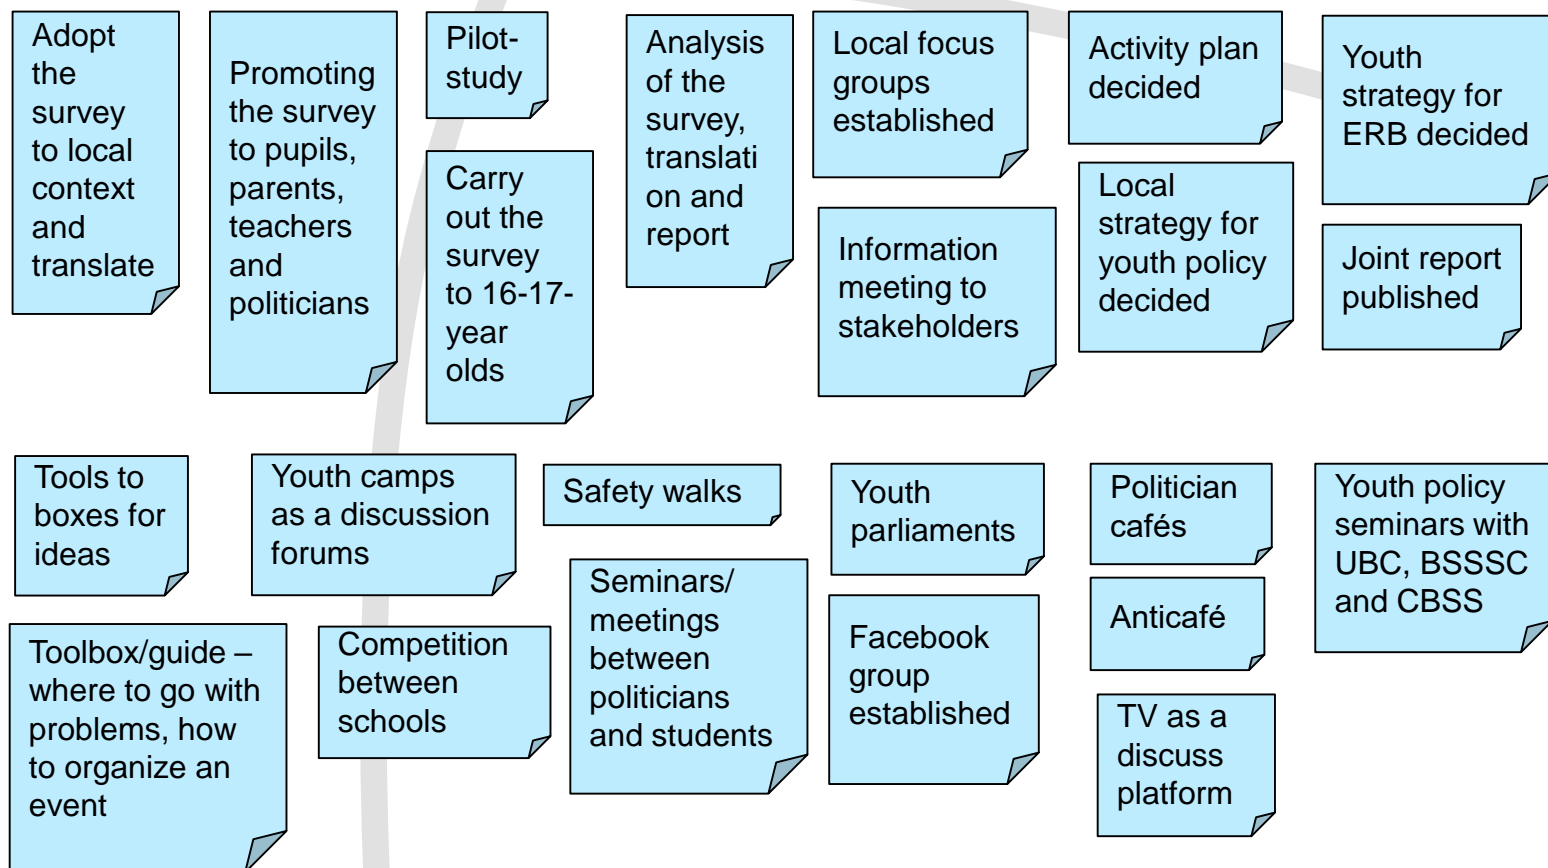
Adopt the survey to local context and translate

Promoting the survey to pupils, parents, teachers and politicians

Pilot-study

Carry out the survey to 16-17-year olds

Analysis of the survey, translati on and report

Local focus groups established

Information meeting to stakeholders

Activity plan decided

Local strategy for youth policy decided

Youth strategy for ERB decided

Joint report published

Tools to boxes for ideas

Youth camps as a discussion forums

Safety walks

Seminars/ meetings between politicians and students

Youth parliaments

Facebook group established

Politician cafés

Anticafé

TV as a discuss platform

Youth policy seminars with UBC, BSSSC and CBSS

Toolbox/guide – where to go with problems, how to organize an event

Competition between schools